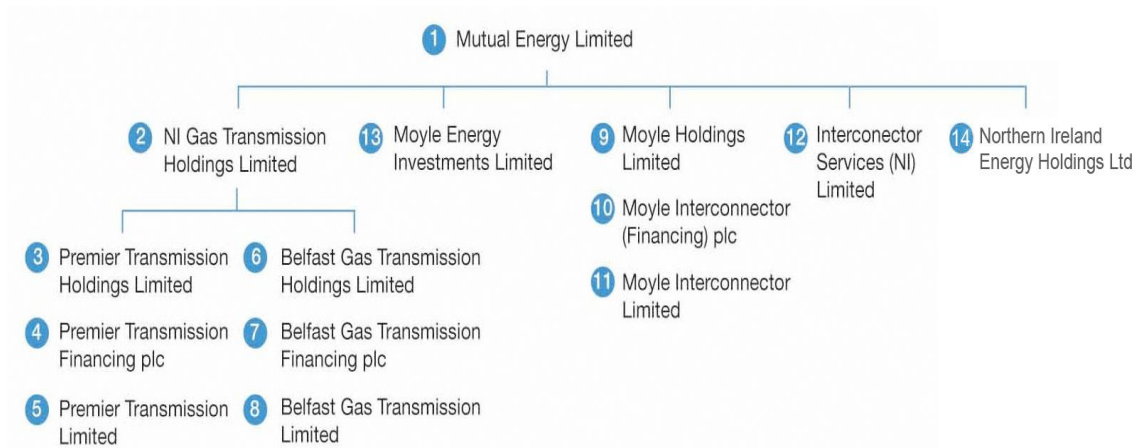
1 Mutual Energy Limited

2 NI Gas Transmission Holdings Limited

13 Moyle Energy Investments Limited

9 Moyle Holdings Limited

12 Interconector Services (NI) Limited

14 Northern Ireland Energy Holdings Ltd

3 Premier Transmission Holdings Limited

4 Premier Transmission Financing plc

5 Premier Transmission Limited

6 Belfast Gas Transmission Holdings Limited

7 Belfast Gas Transmission Financing plc

8 Belfast Gas Transmission Limited

10 Moyle Interconnector (Financing) plc

11 Moyle Interconnector Limited